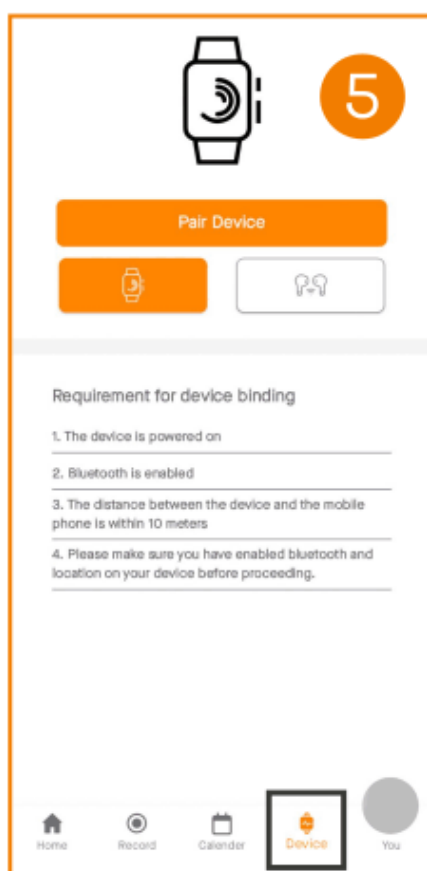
5

Pair Device

Requirement for device binding

1. The device is powered on

2. Bluetooth is enabled

3. The distance between the device and the mobile phone is within 10 meters

4. Please make sure you have enabled bluetooth and location on your device before proceeding.

Home Record Calender Device You